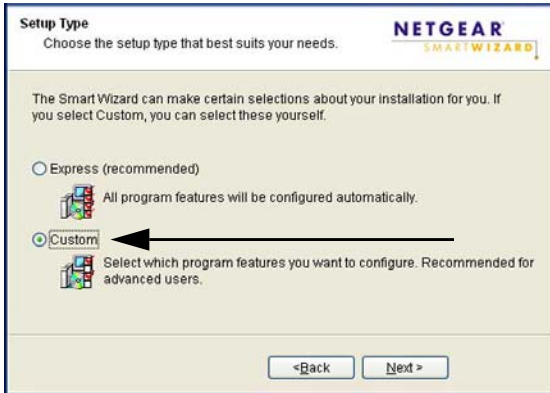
Setup Type
Choose the setup type that best suits your needs.

NETGEAR
SMARTWIZARD

The Smart Wizard can make certain selections about your installation for you. If you select Custom, you can select these yourself.

Express (recommended)

All program features will be configured automatically.

Custom

Select which program features you want to configure. Recommended for advanced users.

< Back
Next >